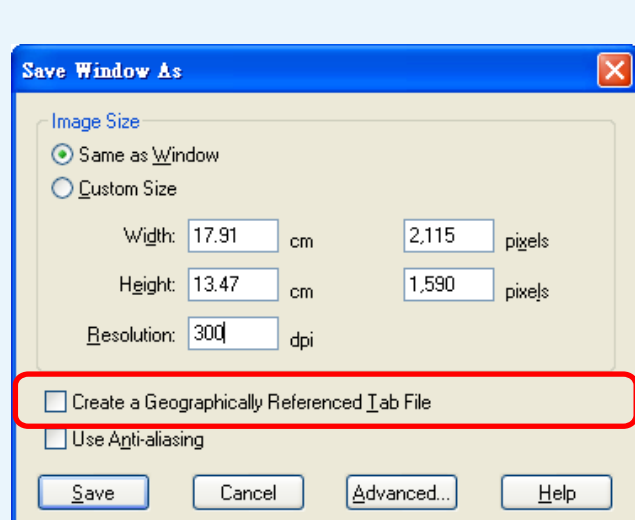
Save Window As

Image Size

Same as Window

Custom Size

Width: 17.91 cm 2,115 pixels

Height: 13.47 cm 1,590 pixels

Resolution: 300 dpi

Create a Geographically Referenced Tab File

Use Anti-aliasing

Save Cancel Advanced... Help